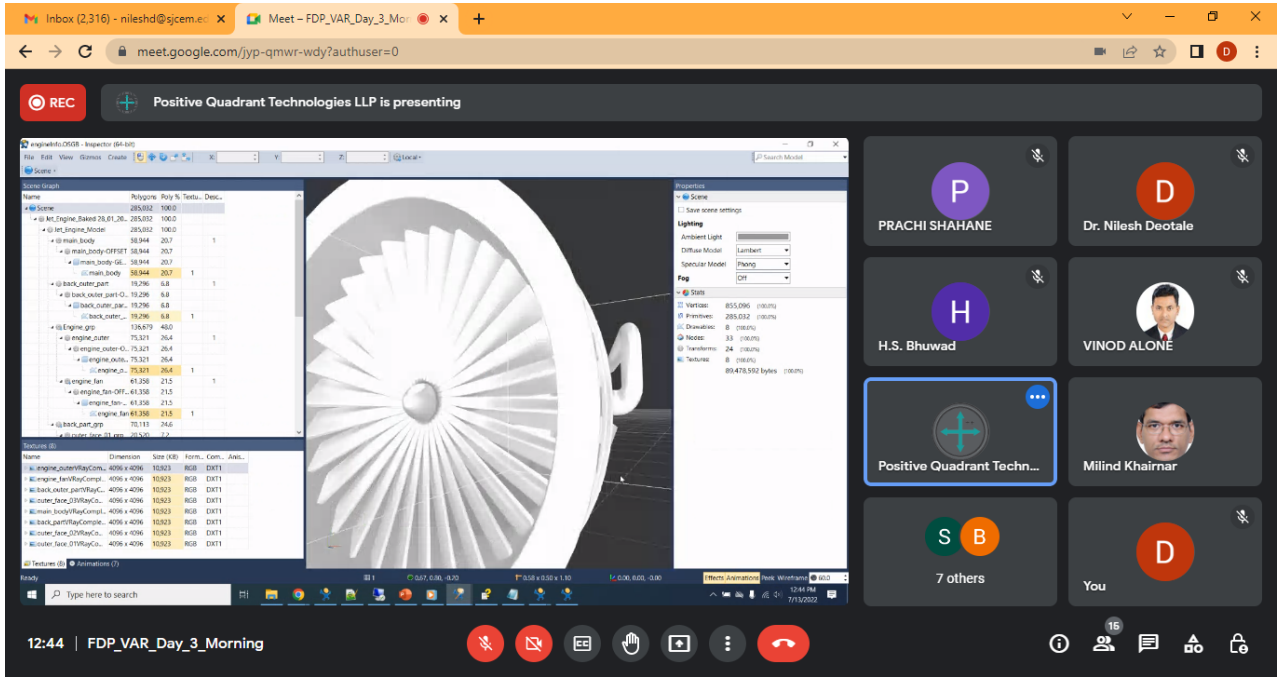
Inbox (2,316) - nileshd@sjcem.ed
Meet – FDP_VAR_Day_3_Mor
meet.google.com/jyp-qmwr-wdy?authuser=0

REC
Positive Quadrant Technologies LLP is presenting

engineInfo.OSGB - Inspector (64-bit)
File Edit View Gizmos Create
Scene Graph
| Name | Polygons | Poly % | Textu... | Desc... |
|---|---|---|---|---|
| Scene | 285,032 | 100.0 | | |
| Jet_Engine_Baked 28_01_20... | 285,032 | 100.0 | | |
| Jet_Engine_Model | 285,032 | 100.0 | | |
| main_body | 58,944 | 20.7 | | 1 |
| main_body-OFFSET | 58,944 | 20.7 | | |
| main_body-GE... | 58,944 | 20.7 | | |
| main_body | 58,944 | 20.7 | 1 | |
| back_outer_part | 19,296 | 6.8 | | 1 |
| back_outer_part-O... | 19,296 | 6.8 | | |
| back_outer_par... | 19,296 | 6.8 | | |
| back_outer_... | 19,296 | 6.8 | 1 | |
| Engine_grp | 136,679 | 48.0 | | |
| engine_outer | 75,321 | 26.4 | | 1 |
| engine_outer-O... | 75,321 | 26.4 | | |
| engine_oute... | 75,321 | 26.4 | | |
| engine_o... | 75,321 | 26.4 | 1 | |
| engine_fan | 61,358 | 21.5 | | 1 |
| engine_fan-OFF... | 61,358 | 21.5 | | |
| engine_fan-... | 61,358 | 21.5 | | |
| engine_fan | 61,358 | 21.5 | 1 | |
| back_part_grp | 70,113 | 24.6 | | |

Textures (8)
| Name | Dimension | Size (KB) | Form... | Com... | Anis... |
|---|---|---|---|---|---|
| engine_outerVRayCom... | 4096 x 4096 | 10,923 | RGB | DXT1 | |
| engine_fanVRayCompl... | 4096 x 4096 | 10,923 | RGB | DXT1 | |
| back_outer_partVRayC... | 4096 x 4096 | 10,923 | RGB | DXT1 | |
| outer_face_03VRayCo... | 4096 x 4096 | 10,923 | RGB | DXT1 | |
| main_bodyVRayCompl... | 4096 x 4096 | 10,923 | RGB | DXT1 | |
| back_partVRayComple... | 4096 x 4096 | 10,923 | RGB | DXT1 | |
| outer_face_02VRayCo... | 4096 x 4096 | 10,923 | RGB | DXT1 | |
| outer_face_01VRayCo... | 4096 x 4096 | 10,923 | RGB | DXT1 | |
Textures (8) Animations (7)
Ready

Properties
Scene
Save scene settings
Lighting
Ambient Light
Diffuse Model Lambert
Specular Model Phong
Fog Off
Stats
Vertices: 855,096 (100.0%)
Primitives: 285,032 (100.0%)
Drawables: 8 (100.0%)
Nodes: 33 (100.0%)
Transforms: 24 (100.0%)
Textures: 8 (100.0%)
89,478,592 bytes (100.0%)
Effects Animations Peek Wireframe 60.0
Type here to search
12:44 PM 7/13/2022

PRACHI SHAHANE
Dr. Nilesh Deotale
H.S. Bhuwad
VINOD ALONE
Positive Quadrant Techn...
Milind Khairnar
7 others
You

12:44 | FDP_VAR_Day_3_Morning
15